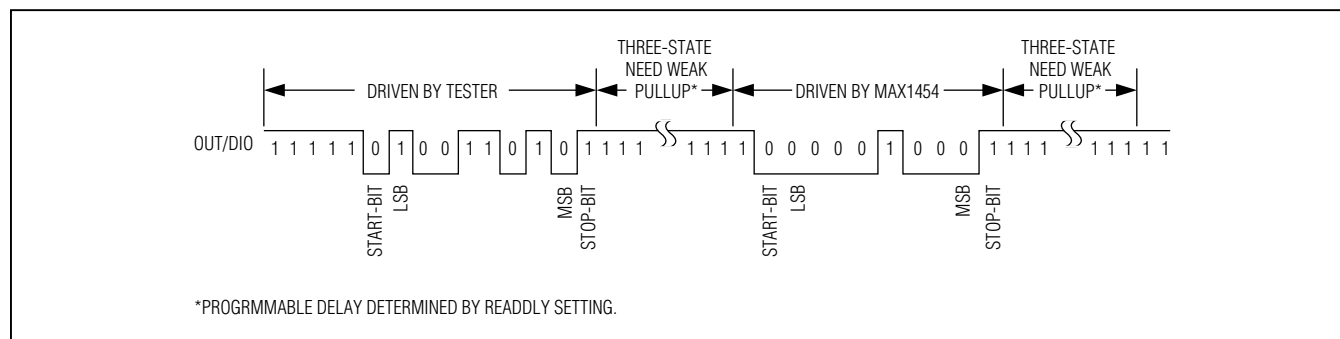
THREE-STATE NEED WEAK PULLUP*

THREE-STATE NEED WEAK PULLUP*

DRIVEN BY TESTER

DRIVEN BY MAX1454

OUT/DIO 1 1 1 1 1 0 1 0 0 1 1 0 1 0 1 1 1 1 1 1 1 1 0 0 0 0 0 1 0 0 0 1 1 1 1 1 1 1 1 1

START-BIT LSB MSB STOP-BIT START-BIT LSB MSB STOP-BIT

*PROGRMMABLE DELAY DETERMINED BY READDLY SETTING.